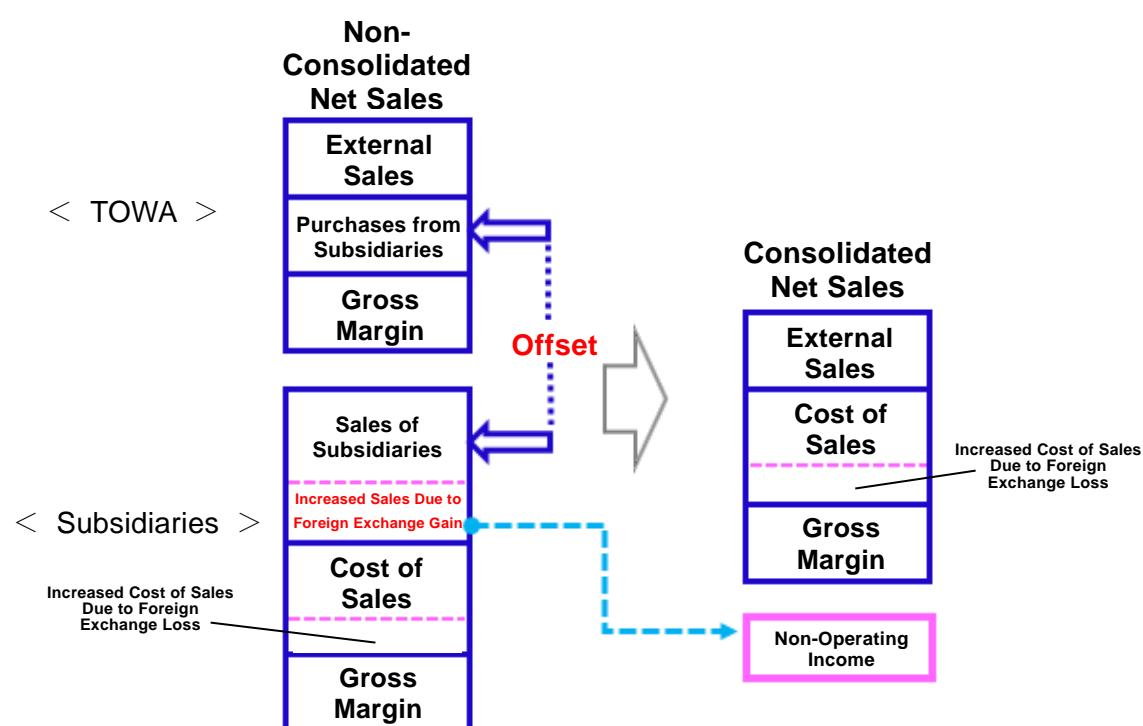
Non-Consolidated Net Sales

External Sales

＜ TOWA ＞

Purchases from Subsidiaries

Gross Margin

Offset

Consolidated Net Sales

External Sales

Cost of Sales

Increased Cost of Sales Due to Foreign Exchange Loss

Gross Margin

Sales of Subsidiaries

Increased Sales Due to Foreign Exchange Gain

＜ Subsidiaries ＞

Cost of Sales

Increased Cost of Sales Due to Foreign Exchange Loss

Gross Margin

Non-Operating Income